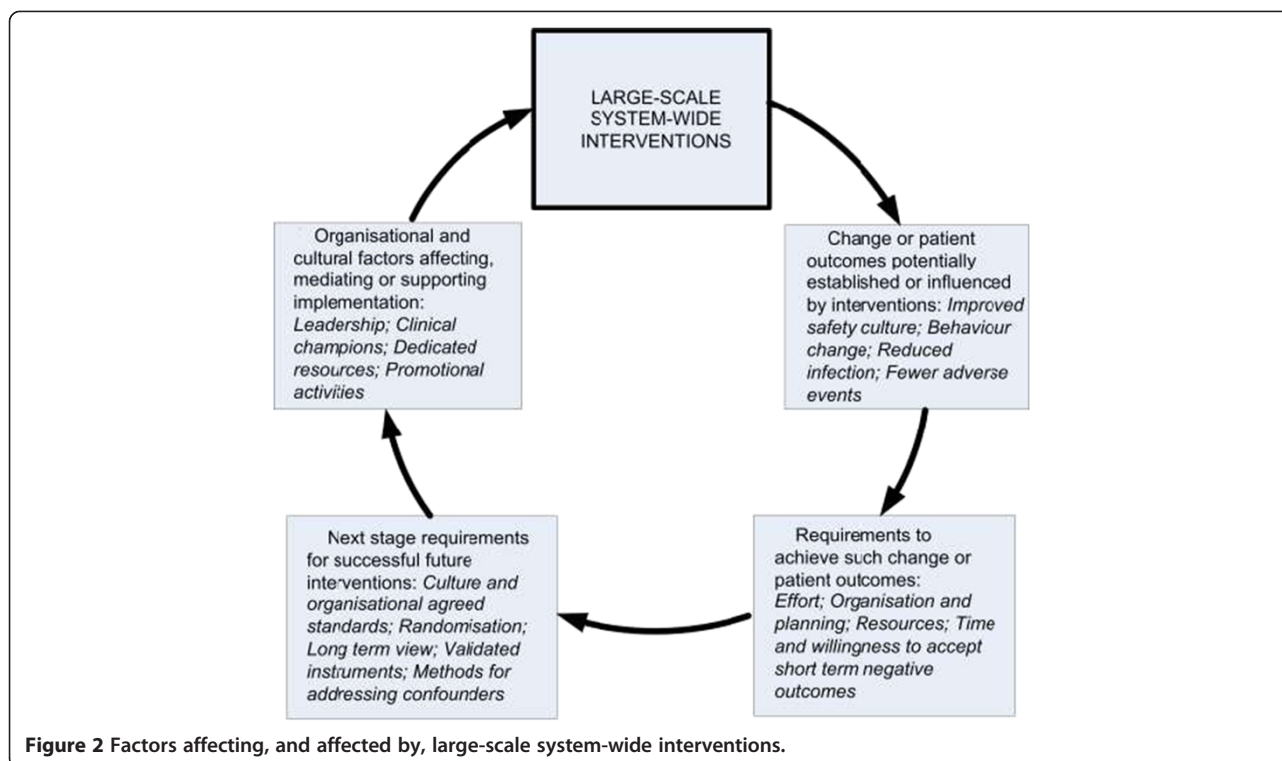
LARGE-SCALE SYSTEM-WIDE INTERVENTIONS

Change or patient outcomes potentially established or influenced by interventions: *Improved safety culture; Behaviour change; Reduced infection; Fewer adverse events*

Requirements to achieve such change or patient outcomes: *Effort; Organisation and planning; Resources; Time and willingness to accept short term negative outcomes*

Next stage requirements for successful future interventions: *Culture and organisational agreed standards; Randomisation; Long term view; Validated instruments; Methods for addressing confounders*

Organisational and cultural factors affecting, mediating or supporting implementation: *Leadership; Clinical champions; Dedicated resources; Promotional activities*

**Figure 2 Factors affecting, and affected by, large-scale system-wide interventions.**